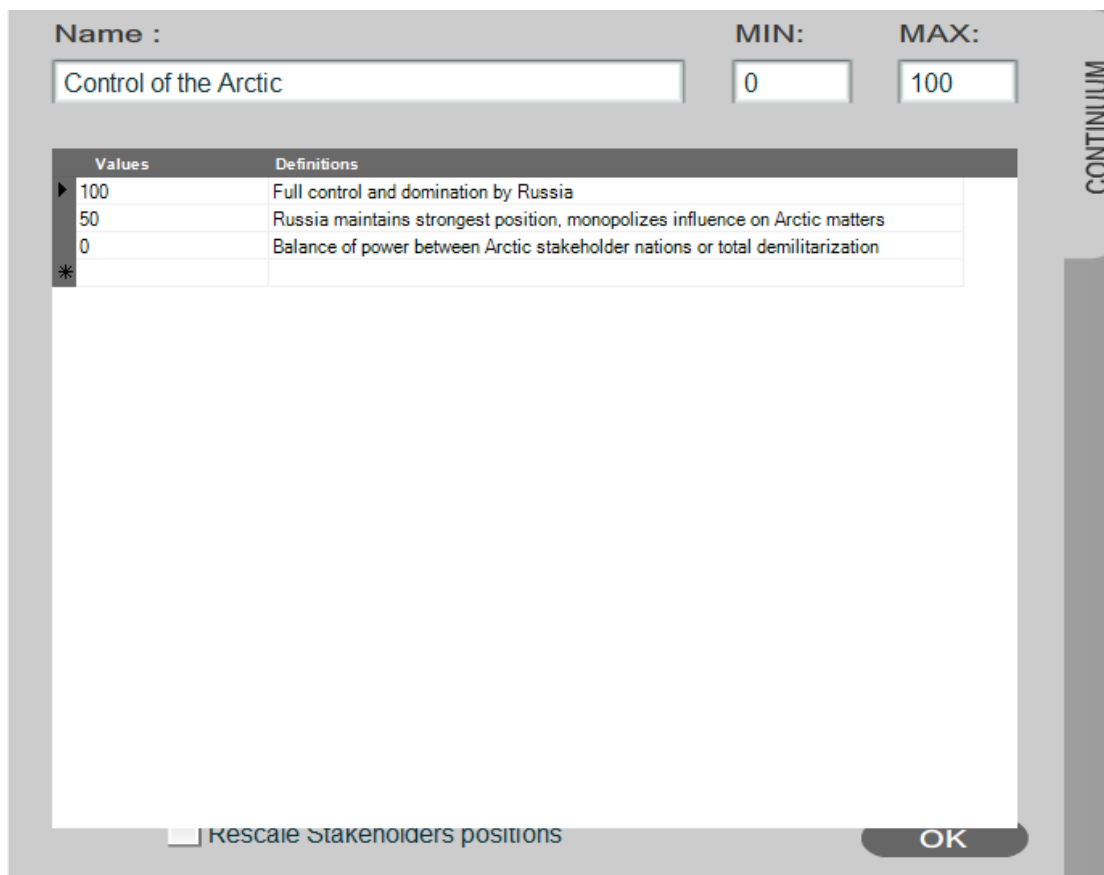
Name :

MIN:

MAX:

Control of the Arctic

0

100

CONTINUUM

| Values | Definitions |
|---|---|
| 100 | Full control and domination by Russia |
| 50 | Russia maintains strongest position, monopolizes influence on Arctic matters |
| 0 | Balance of power between Arctic stakeholder nations or total demilitarization |
| | |

Rescale Stakeholders positions

OK